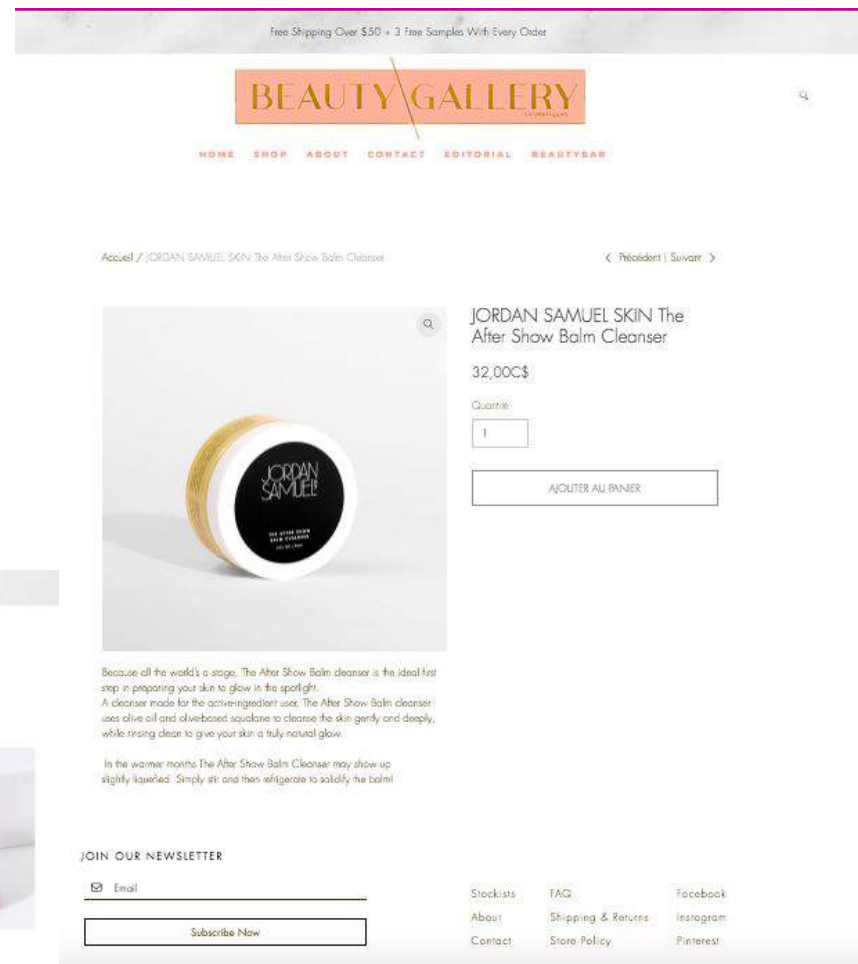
Free Shipping Over $50 + 3 Free Samples With Every Order

BEAUTY GALLERY
cosmetiques

HOME SHOP ABOUT CONTACT EDITORIAL BEAUTYBAR

Accueil / JORDAN SAMUEL SKIN The After Show Balm Cleanser

< Précédent | Suivant >

JORDAN SAMUEL
THE AFTER SHOW BALM CLEANSER

JORDAN SAMUEL SKIN The After Show Balm Cleanser

32,00C$

Quantité

1

AJOUTER AU PANIER

Because all the world's a stage, The After Show Balm cleanser is the ideal first step in preparing your skin to glow in the spotlight.
A cleanser made for the active-ingredient user, The After Show Balm cleanser uses olive oil and olive-based squalane to cleanse the skin gently and deeply, while rinsing clean to give your skin a truly natural glow.

In the warmer months The After Show Balm Cleanser may show up slightly liquefied. Simply stir and then refrigerate to solidify the balm!

JOIN OUR NEWSLETTER

Email

Subscribe Now

Stockists
About
Contact

FAQ
Shipping & Returns
Store Policy

Facebook
Instagram
Pinterest